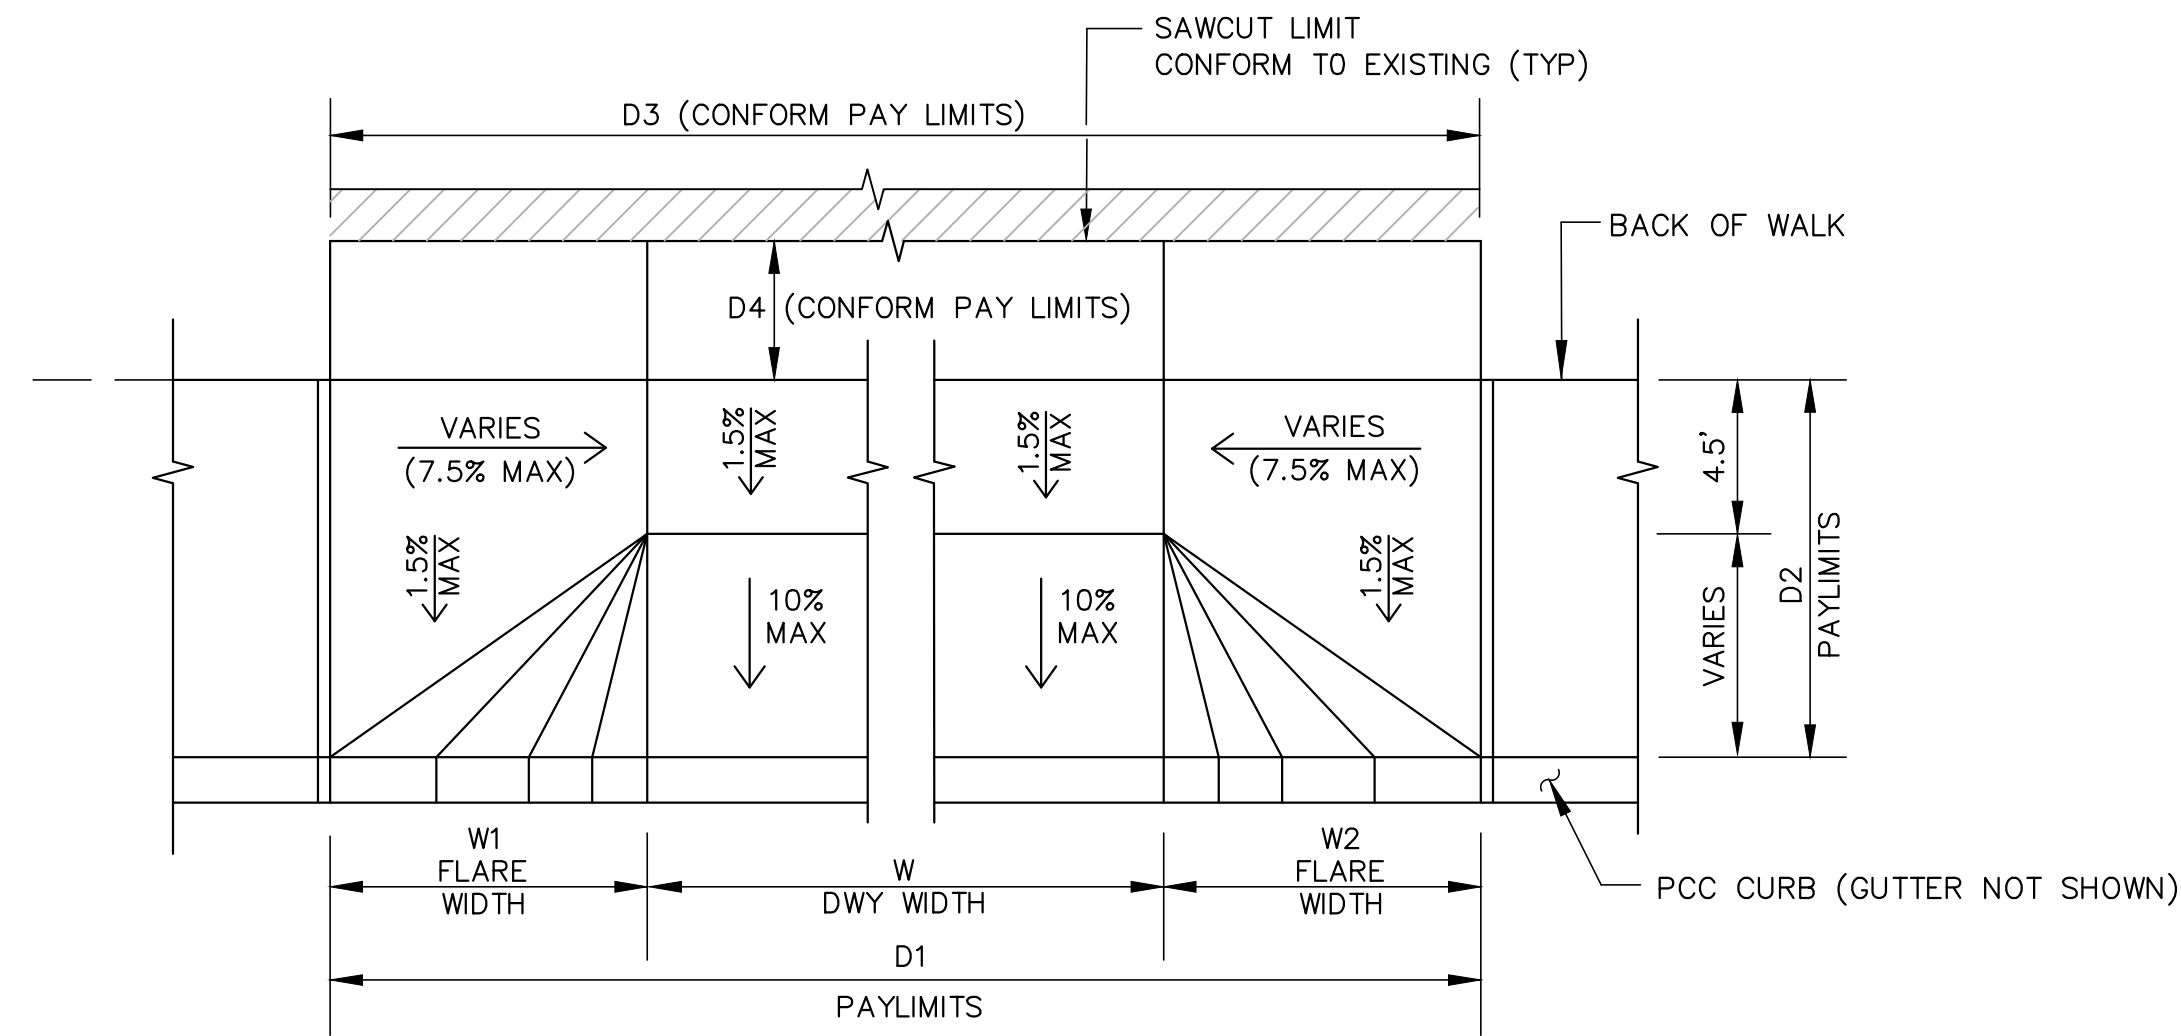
SAWCUT LIMIT
CONFORM TO EXISTING (TYP)

D3 (CONFORM PAY LIMITS)

BACK OF WALK

D4 (CONFORM PAY LIMITS)

VARIES
(7.5% MAX)

1.5%
MAX

1.5%
MAX

VARIES
(7.5% MAX)

4.5'

1.5%
MAX

10%
MAX

10%
MAX

1.5%
MAX

VARIES

D2
PAYLIMITS

W1
FLARE
WIDTH

W
DWY WIDTH

W2
FLARE
WIDTH

PCC CURB (GUTTER NOT SHOWN)

D1
PAYLIMITS